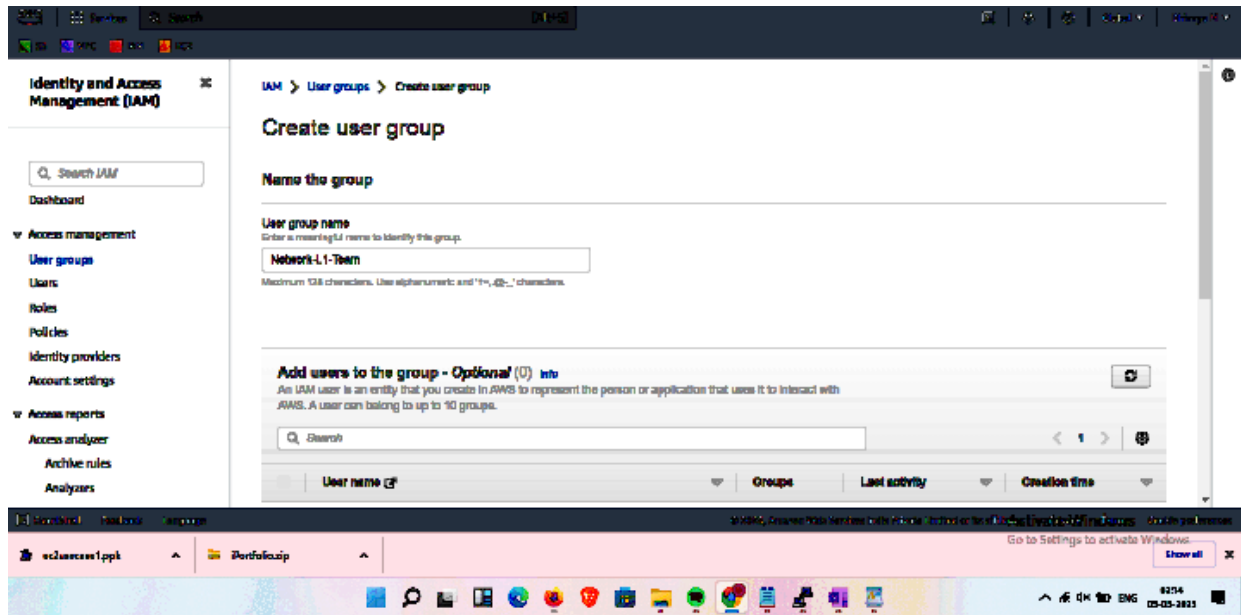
Services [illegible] Search

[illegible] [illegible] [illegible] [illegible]

Identity and Access Management (IAM)

Search IAM

Dashboard

▼ Access management

User groups

Users

Roles

Policies

Identity providers

Account settings

▼ Access reports

Access analyzer

Archive rules

Analyzers

IAM > User groups > Create user group

Create user group

Name the group

User group name

Enter a meaningful name to identify this group.

Network-L1-Team

Maximum 128 characters. Use alphanumeric and '+=,.@-_' characters.

Add users to the group - Optional (0) Info

An IAM user is an entity that you create in AWS to represent the person or application that uses it to interact with AWS. A user can belong to up to 10 groups.

Search

1

| | User name | Groups | Last activity | Creation time |
|---|---|---|---|---|

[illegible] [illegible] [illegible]

Activate Windows
Go to Settings to activate Windows.

ec2access1.ppk

Portfolio.zip

Show all

ENG

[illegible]
05-03-2023